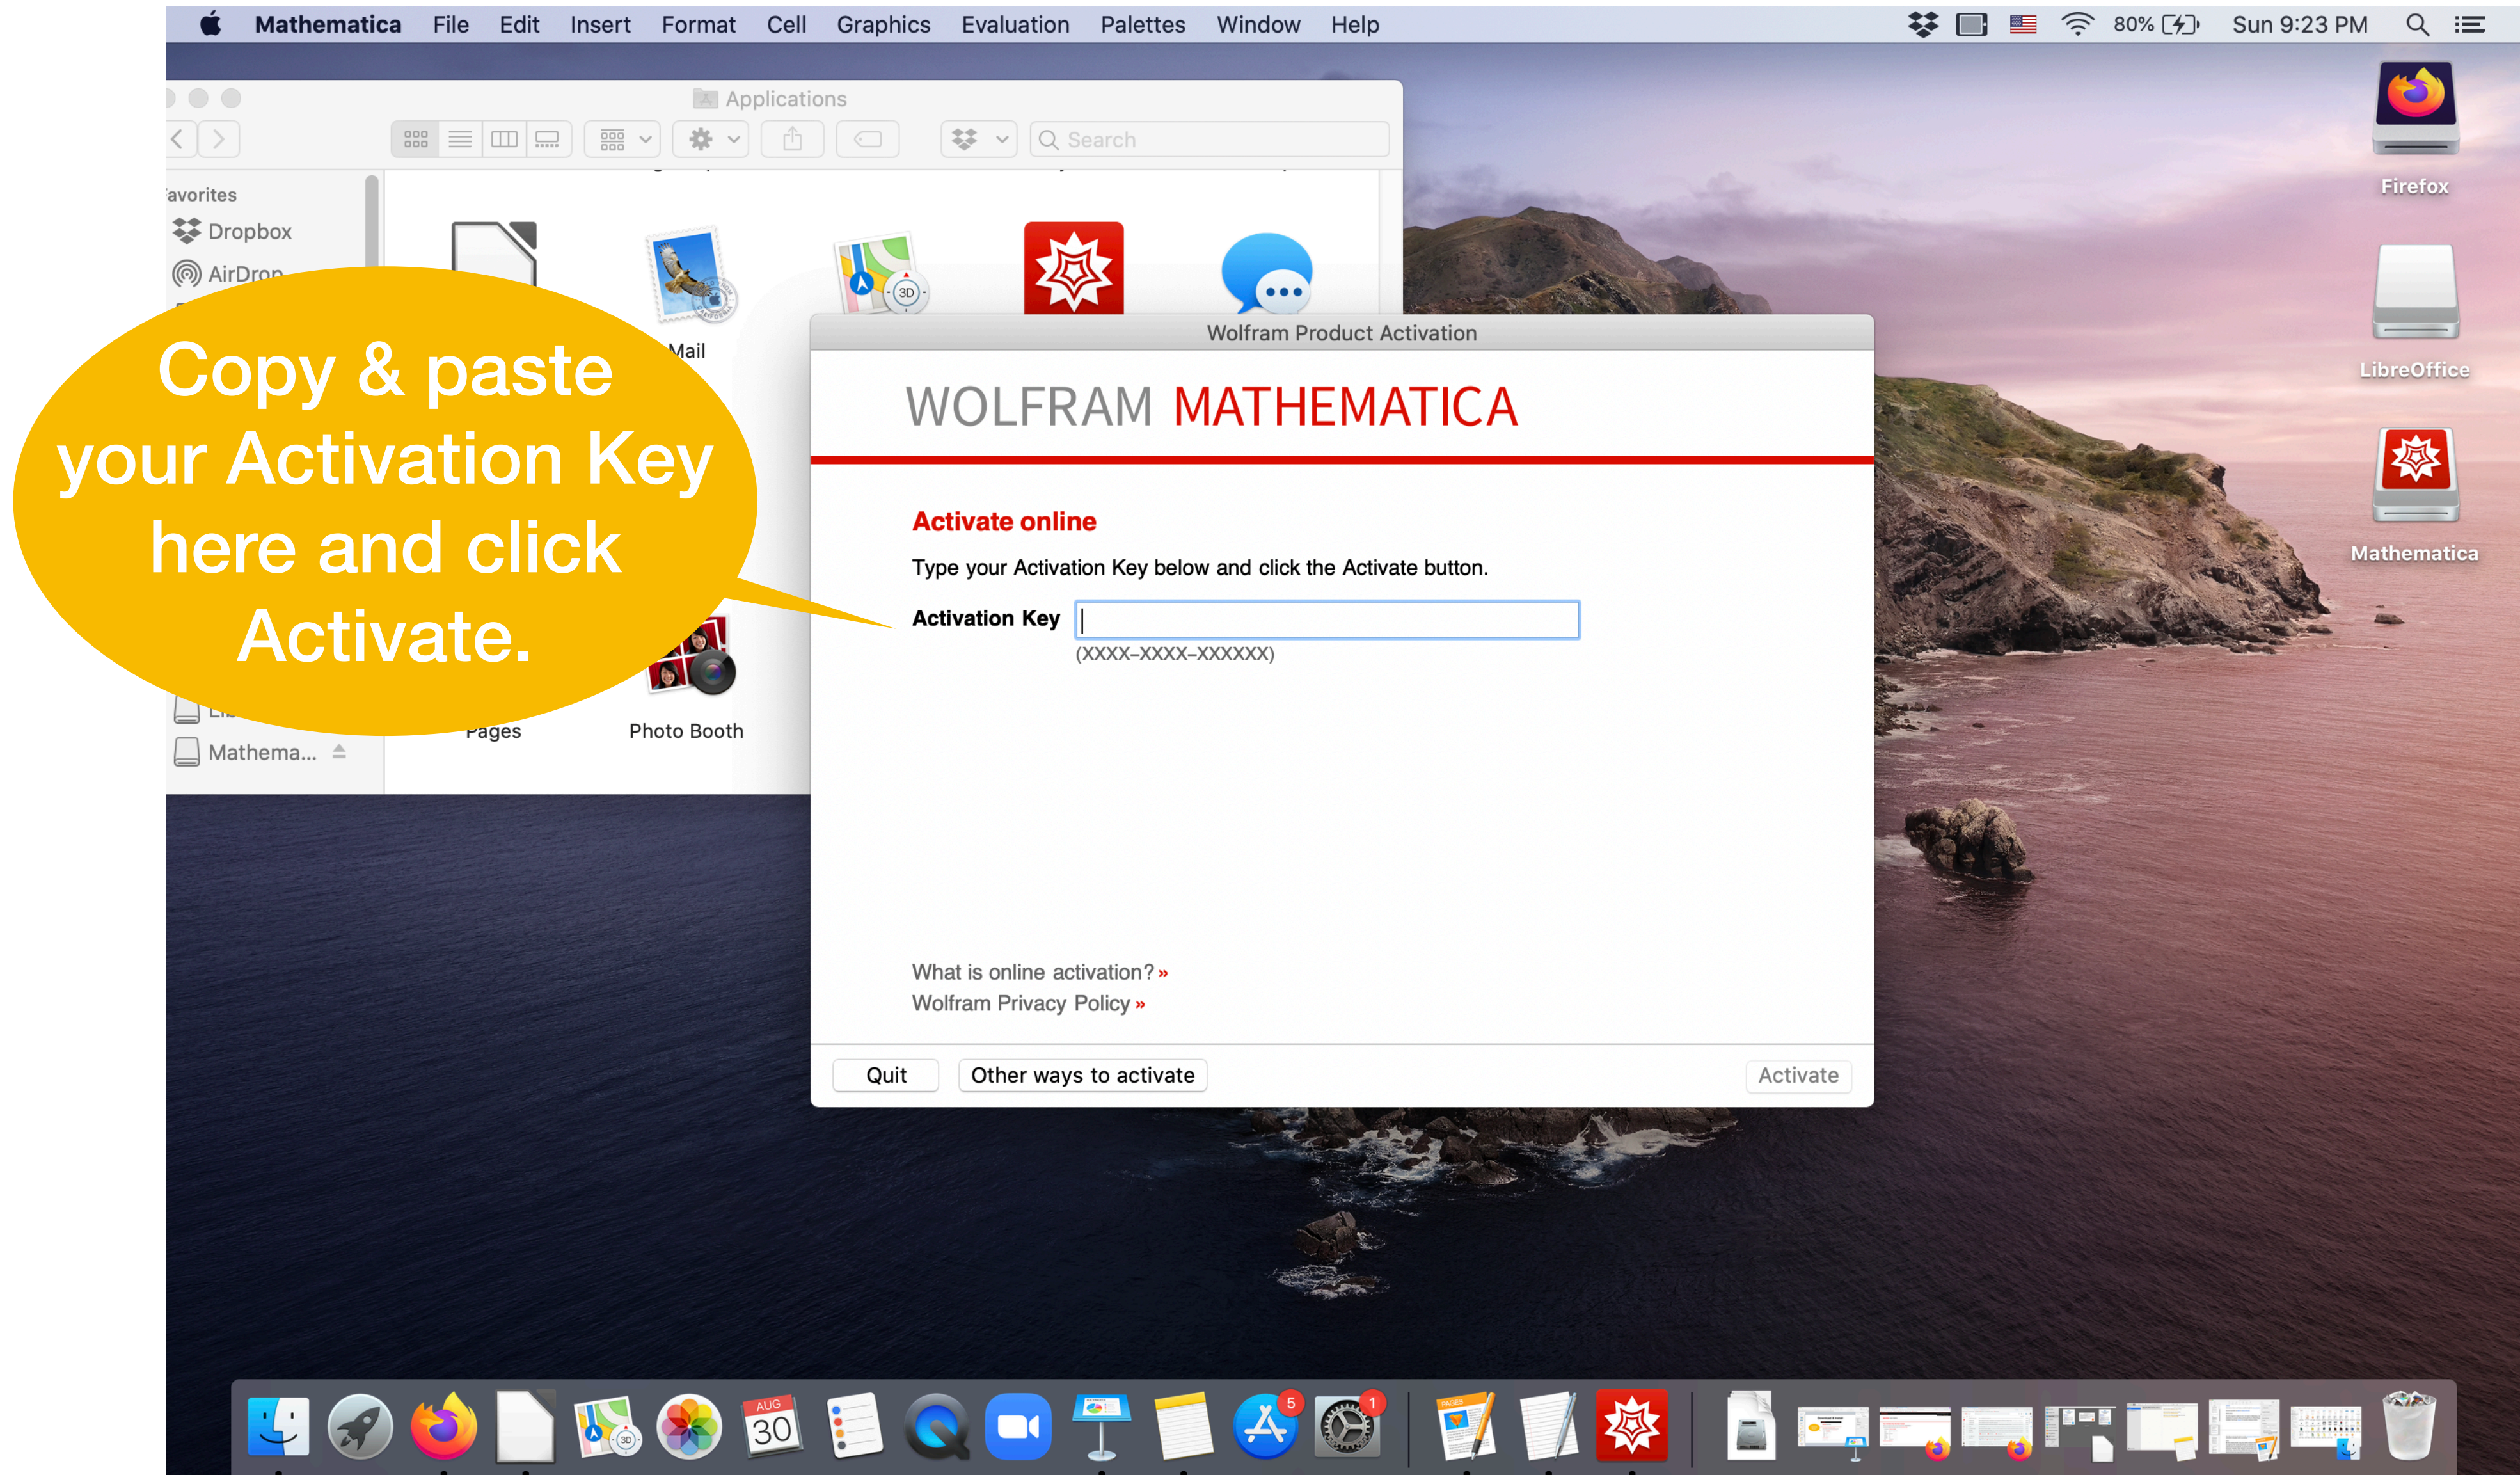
Mathematica File Edit Insert Format Cell Graphics Evaluation Palettes Window Help

80% Sun 9:23 PM

Applications

Search

avorites
Dropbox
AirDrop

Mail

Pages
Photo Booth
Mathema...

Firefox
LibreOffice
Mathematica

Copy & paste your Activation Key here and click Activate.

Wolfram Product Activation

WOLFRAM MATHEMATICA

Activate online

Type your Activation Key below and click the Activate button.

Activation Key

(XXXX–XXXX–XXXXXX)

What is online activation? »
Wolfram Privacy Policy »

Quit
Other ways to activate
Activate

AUG
30
5
1